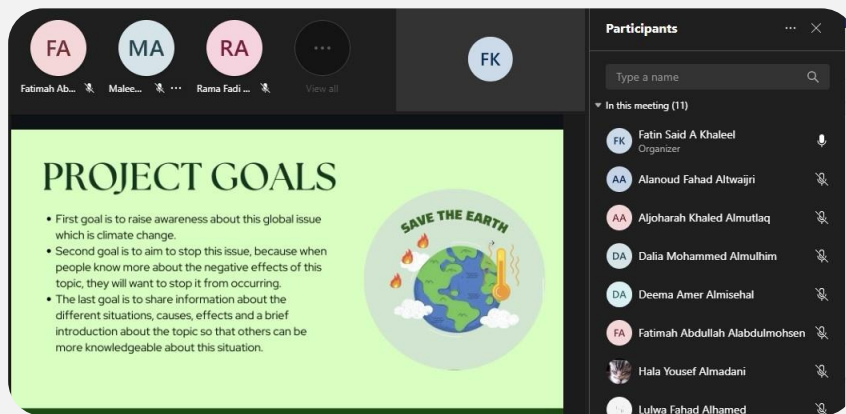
FA Fatimah Ab...
MA Malee...
RA Rama Fadi ...
View all
FK

Participants

Type a name

In this meeting (11)

FK Fatin Said A Khaleel
Organizer

AA Alanoud Fahad Altwaijri

AA Aljoharah Khaled Almutlaq

DA Dalia Mohammed Almulhim

DA Deema Amer Almisehal

FA Fatimah Abdullah Alabdulmohsen

Hala Yousef Almadani

Lulwa Fahad Alhamed

PROJECT GOALS

• First goal is to raise awareness about this global issue which is climate change.
• Second goal is to aim to stop this issue, because when people know more about the negative effects of this topic, they will want to stop it from occurring.
• The last goal is to share information about the different situations, causes, effects and a brief introduction about the topic so that others can be more knowledgeable about this situation.

SAVE THE EARTH